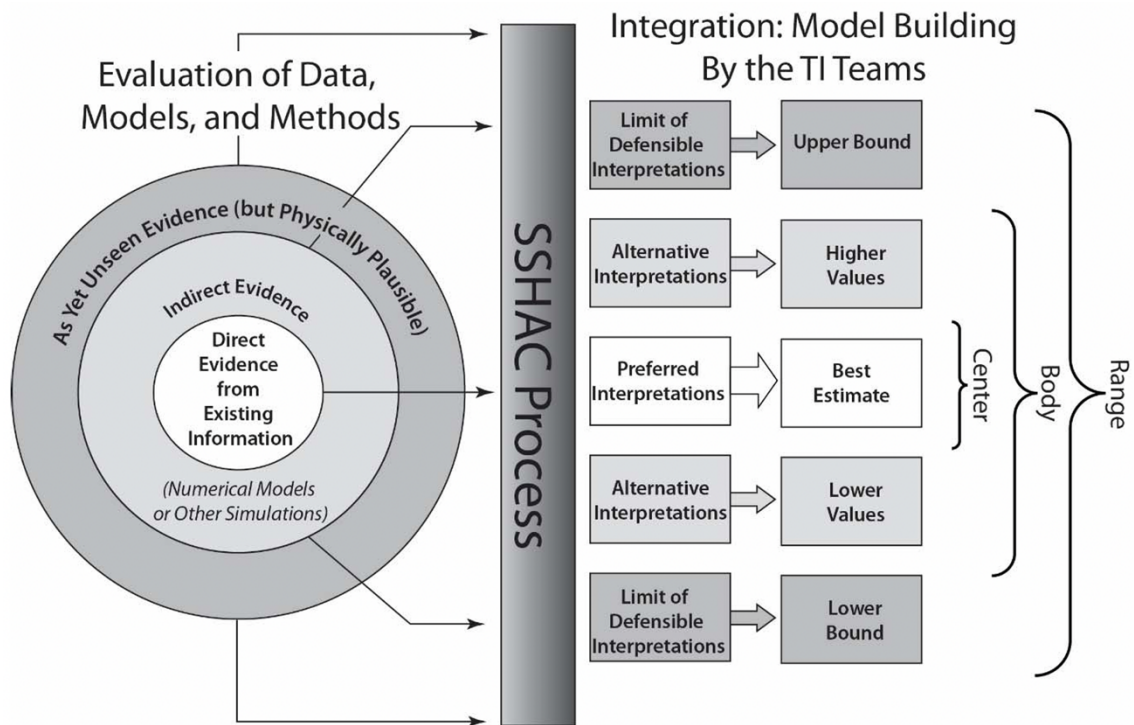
Evaluation of Data, Models, and Methods

As Yet Unseen Evidence (but Physically Plausible)

Indirect Evidence

Direct Evidence from Existing Information

(Numerical Models or Other Simulations)

SSHAC Process

Integration: Model Building By the TI Teams

Limit of Defensible Interpretations

Upper Bound

Alternative Interpretations

Higher Values

Preferred Interpretations

Best Estimate

Alternative Interpretations

Lower Values

Limit of Defensible Interpretations

Lower Bound

Center

Body

Range